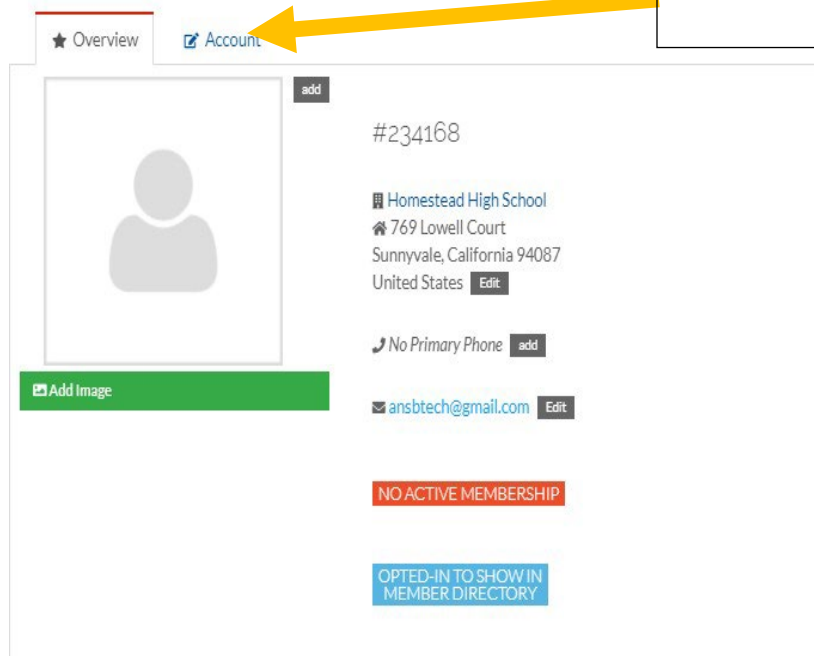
Overview

Account

add

#234168

Homestead High School
769 Lowell Court
Sunnyvale, California 94087
United States Edit

No Primary Phone add

Add Image

ansbtech@gmail.com Edit

NO ACTIVE MEMBERSHIP

OPTED-IN TO SHOW IN MEMBER DIRECTORY